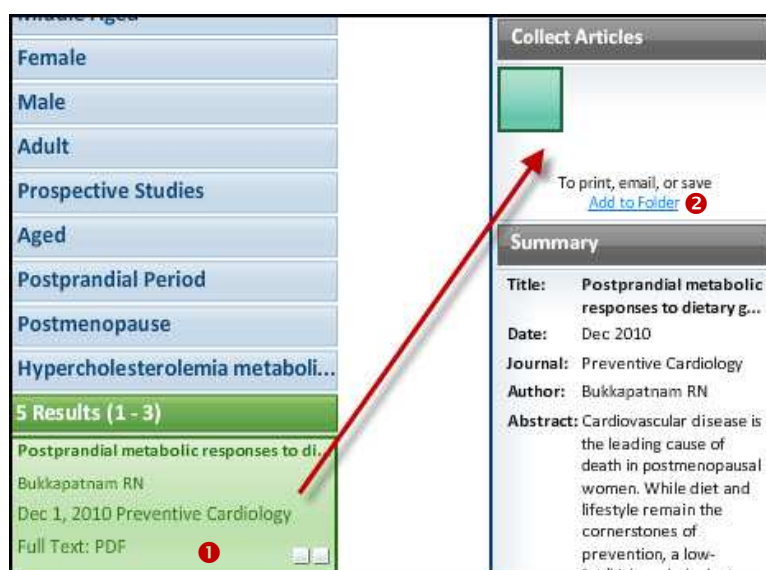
Female

Male

Adult

Prospective Studies

Aged

Postprandial Period

Postmenopause

Hypercholesterolemia metaboli...

5 Results (1 - 3)

Postprandial metabolic responses to di...

Bukkapatnam RN

Dec 1, 2010 Preventive Cardiology

Full Text: PDF

1

Collect Articles

To print, email, or save

Add to Folder 2

Summary

| | |
|---|---|
| Title: | Postprandial metabolic responses to dietary g... |
| Date: | Dec 2010 |
| Journal: | Preventive Cardiology |
| Author: | Bukkapatnam RN |
| Abstract: | Cardiovascular disease is the leading cause of death in postmenopausal women. While diet and lifestyle remain the cornerstones of prevention, a low- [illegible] |